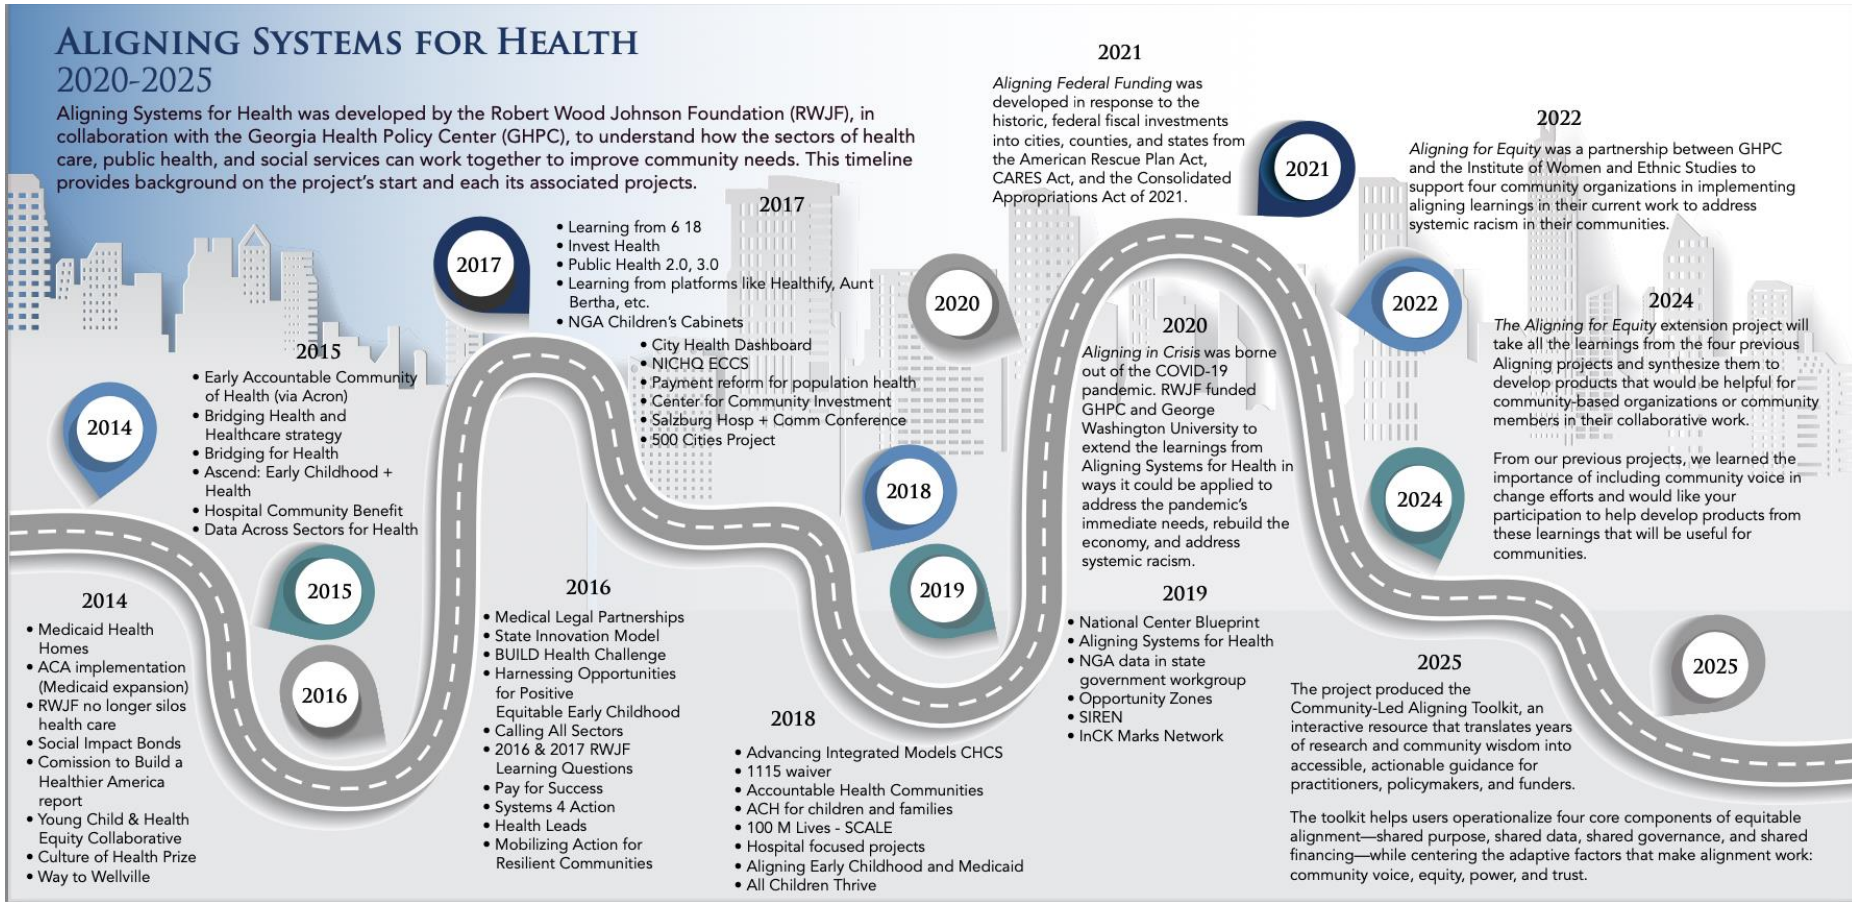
ALIGNING SYSTEMS FOR HEALTH
2020-2025

Aligning Systems for Health was developed by the Robert Wood Johnson Foundation (RWJF), in collaboration with the Georgia Health Policy Center (GHPC), to understand how the sectors of health care, public health, and social services can work together to improve community needs. This timeline provides background on the project's start and each its associated projects.

2014

2014
• Medicaid Health Homes
• ACA implementation (Medicaid expansion)
• RWJF no longer silos health care
• Social Impact Bonds
• Comission to Build a Healthier America report
• Young Child & Health Equity Collaborative
• Culture of Health Prize
• Way to Wellville

2015

2015
• Early Accountable Community of Health (via Acron)
• Bridging Health and Healthcare strategy
• Bridging for Health
• Ascend: Early Childhood + Health
• Hospital Community Benefit
• Data Across Sectors for Health

2016

2016
• Medical Legal Partnerships
• State Innovation Model
• BUILD Health Challenge
• Harnessing Opportunities for Positive Equitable Early Childhood
• Calling All Sectors
• 2016 & 2017 RWJF Learning Questions
• Pay for Success
• Systems 4 Action
• Health Leads
• Mobilizing Action for Resilient Communities

2017

2017
• Learning from 6 18
• Invest Health
• Public Health 2.0, 3.0
• Learning from platforms like Healthify, Aunt Bertha, etc.
• NGA Children's Cabinets
• City Health Dashboard
• NICHQ ECCS
• Payment reform for population health
• Center for Community Investment
• Salzburg Hosp + Comm Conference
• 500 Cities Project

2018

2018
• Advancing Integrated Models CHCS
• 1115 waiver
• Accountable Health Communities
• ACH for children and families
• 100 M Lives - SCALE
• Hospital focused projects
• Aligning Early Childhood and Medicaid
• All Children Thrive

2019

2019
• National Center Blueprint
• Aligning Systems for Health
• NGA data in state government workgroup
• Opportunity Zones
• SIREN
• InCK Marks Network

2020

2020
Aligning in Crisis was borne out of the COVID-19 pandemic. RWJF funded GHPC and George Washington University to extend the learnings from Aligning Systems for Health in ways it could be applied to address the pandemic's immediate needs, rebuild the economy, and address systemic racism.

2021

2021
Aligning Federal Funding was developed in response to the historic, federal fiscal investments into cities, counties, and states from the American Rescue Plan Act, CARES Act, and the Consolidated Appropriations Act of 2021.

2022

2022
Aligning for Equity was a partnership between GHPC and the Institute of Women and Ethnic Studies to support four community organizations in implementing aligning learnings in their current work to address systemic racism in their communities.

2024

2024
The Aligning for Equity extension project will take all the learnings from the four previous Aligning projects and synthesize them to develop products that would be helpful for community-based organizations or community members in their collaborative work.

From our previous projects, we learned the importance of including community voice in change efforts and would like your participation to help develop products from these learnings that will be useful for communities.

2025

2025
The project produced the Community-Led Aligning Toolkit, an interactive resource that translates years of research and community wisdom into accessible, actionable guidance for practitioners, policymakers, and funders.

The toolkit helps users operationalize four core components of equitable alignment—shared purpose, shared data, shared governance, and shared financing—while centering the adaptive factors that make alignment work: community voice, equity, power, and trust.